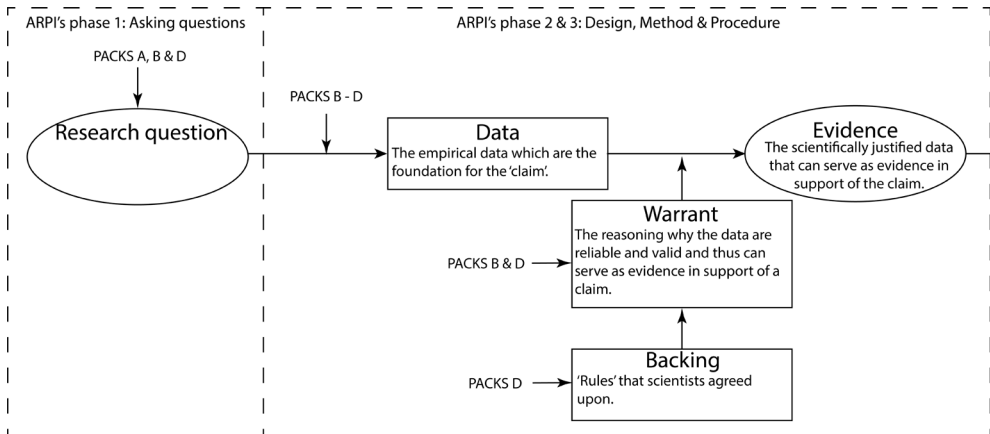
ARPI's phase 1: Asking questions

ARPI's phase 2 & 3: Design, Method & Procedure

PACKS A, B & D

Research question

PACKS B - D

Data
The empirical data which are the foundation for the 'claim'.

Evidence
The scientifically justified data that can serve as evidence in support of the claim.

Warrant
The reasoning why the data are reliable and valid and thus can serve as evidence in support of a claim.

PACKS B & D

Backing
'Rules' that scientists agreed upon.

PACKS D